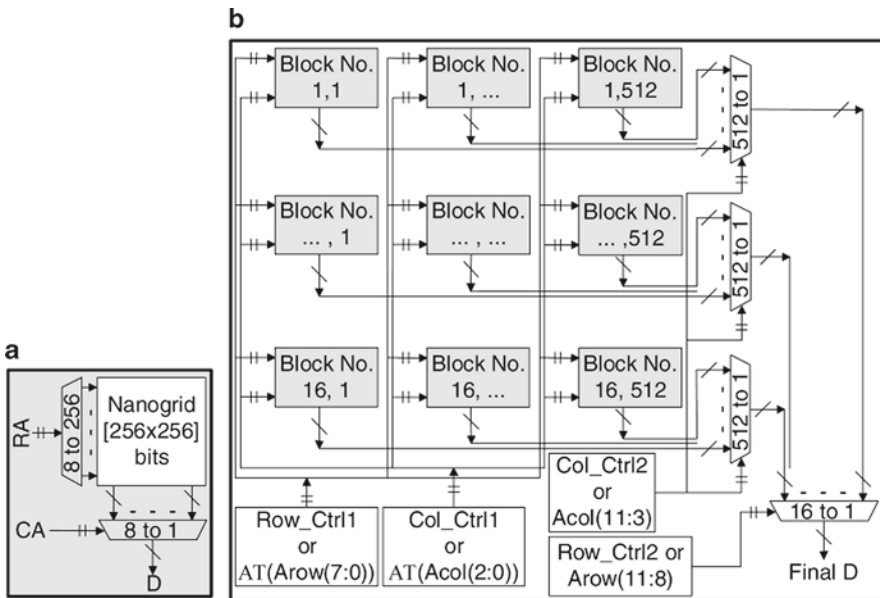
b

Block No. 1,1

Block No. 1, ...

Block No. 1,512

512 to 1

Block No. ... , 1

Block No. ... , ...

Block No. ... ,512

512 to 1

a

Block No. 16, 1

Block No. 16, ...

Block No. 16, 512

512 to 1

RA

8 to 256

Nanogrid [256x256] bits

CA

8 to 1

D

Col_Ctrl2 or Acol(11:3)

16 to 1

Row_Ctrl1 or AT(Arow(7:0))

Col_Ctrl1 or AT(Acol(2:0))

Row_Ctrl2 or Arow(11:8)

Final D